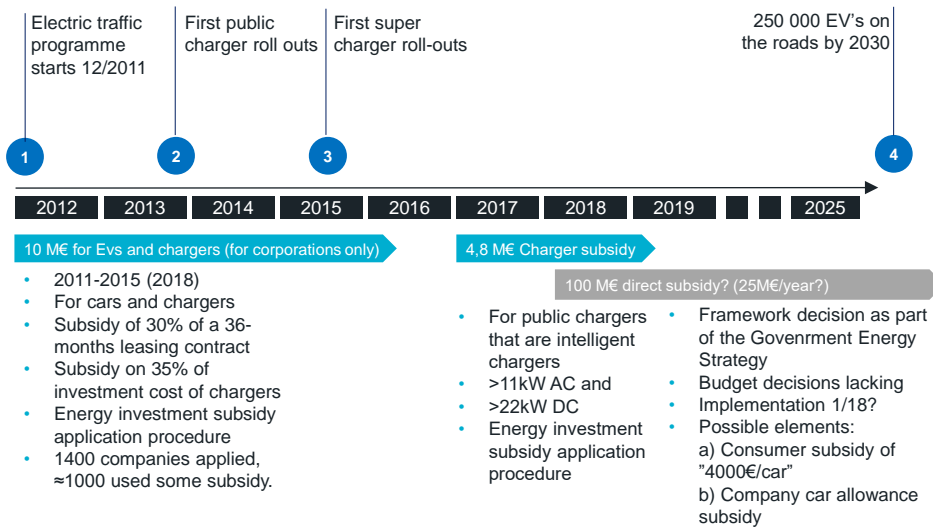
Electric traffic programme starts 12/2011

First public charger roll outs

First super charger roll-outs

250 000 EV's on the roads by 2030

1

2

3

4

| 2012 | 2013 | 2014 | 2015 | 2016 | 2017 | 2018 | 2019 | | | 2025 |
|---|---|---|---|---|---|---|---|---|---|---|

10 M€ for Evs and chargers (for corporations only)

- 2011-2015 (2018)
- For cars and chargers
- Subsidy of 30% of a 36-months leasing contract
- Subsidy on 35% of investment cost of chargers
- Energy investment subsidy application procedure
- 1400 companies applied, ≈1000 used some subsidy.

4,8 M€ Charger subsidy

- For public chargers that are intelligent chargers
- >11kW AC and
- >22kW DC
- Energy investment subsidy application procedure

100 M€ direct subsidy? (25M€/year?)

- Framework decision as part of the Govenrment Energy Strategy
- Budget decisions lacking
- Implementation 1/18?
- Possible elements:
a) Consumer subsidy of "4000€/car"
b) Company car allowance subsidy